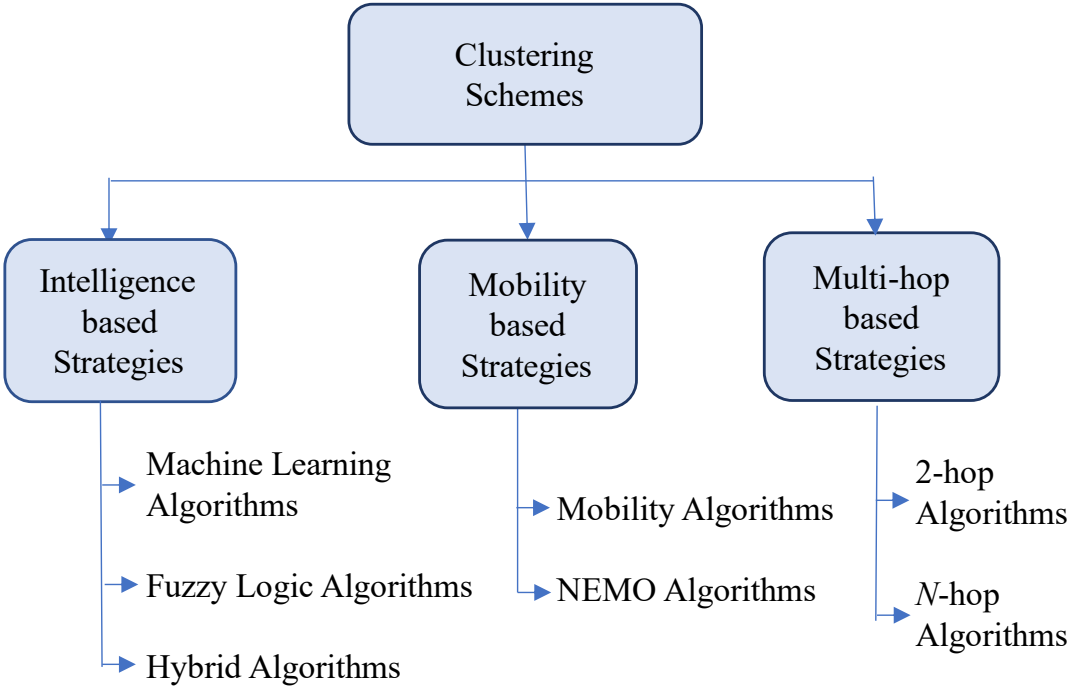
Clustering Schemes

Intelligence based Strategies

Mobility based Strategies

Multi-hop based Strategies

Machine Learning Algorithms

Fuzzy Logic Algorithms

Hybrid Algorithms

Mobility Algorithms

NEMO Algorithms

2-hop Algorithms

N-hop Algorithms